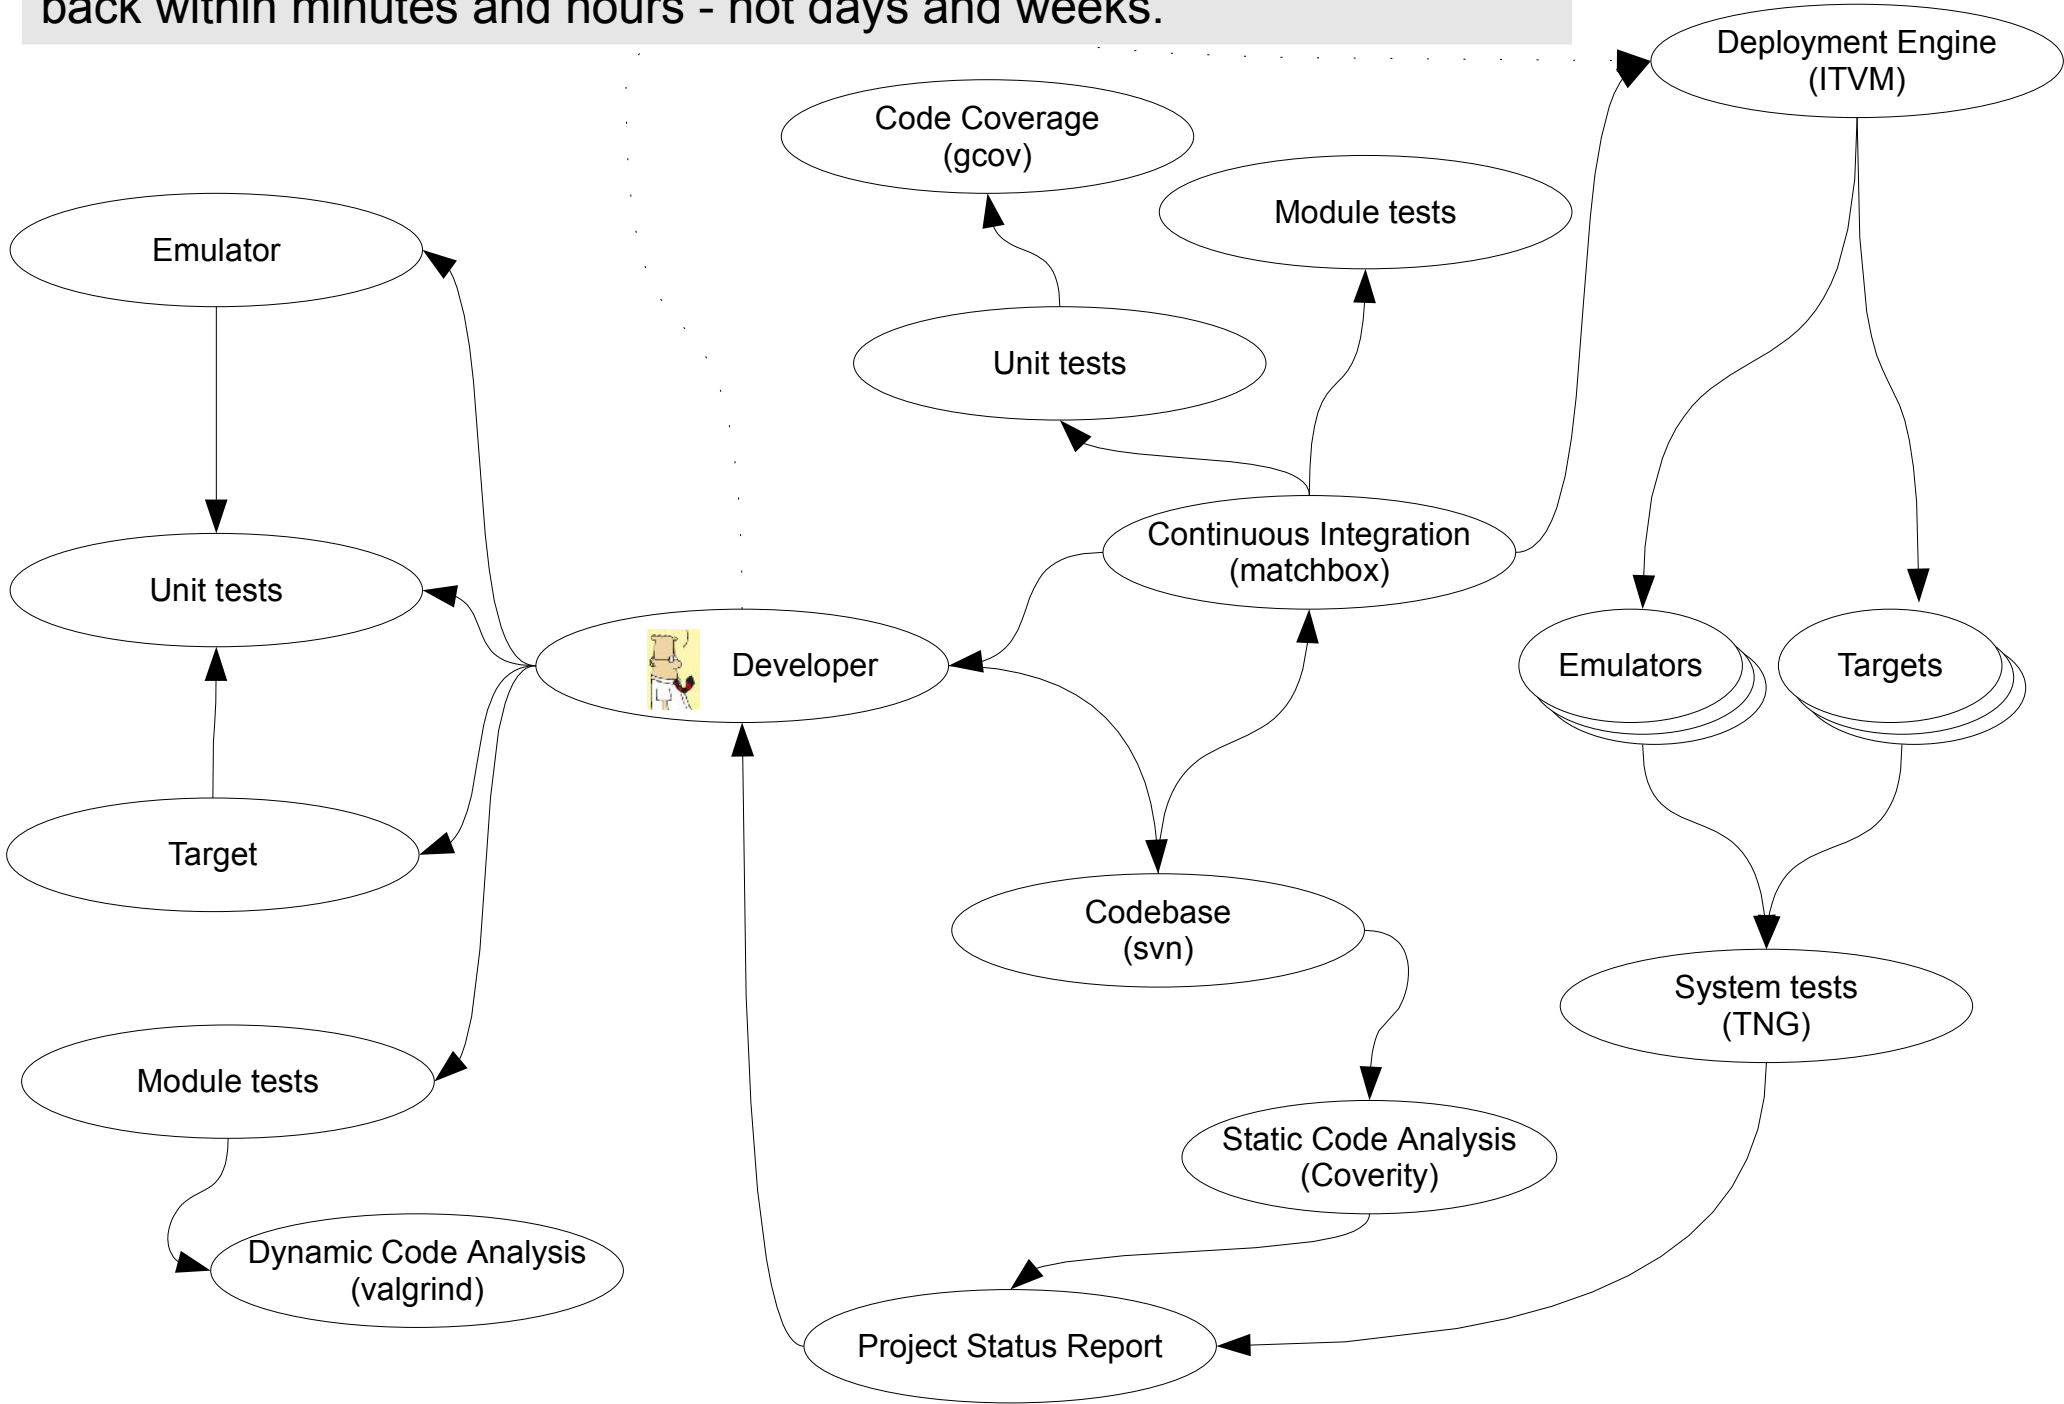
back within minutes and hours - not days and weeks.

Deployment Engine (ITVM)

Code Coverage (gcov)

Module tests

Emulator

Unit tests

Unit tests

Continuous Integration (matchbox)

Developer

Emulators

Targets

Target

Codebase (svn)

System tests (TNG)

Module tests

Static Code Analysis (Coverity)

Dynamic Code Analysis (valgrind)

Project Status Report